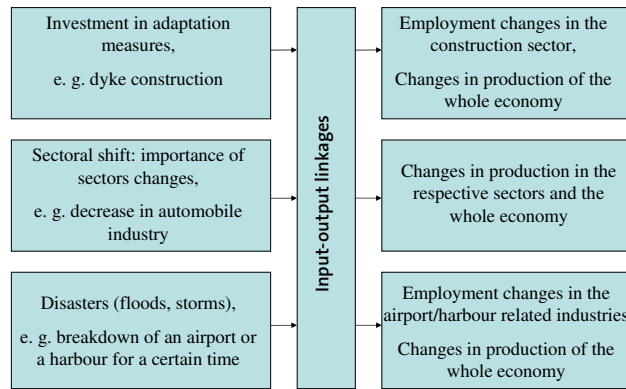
Investment in adaptation measures,

e. g. dyke construction

Sectoral shift: importance of sectors changes,

e. g. decrease in automobile industry

Disasters (floods, storms),

e. g. breakdown of an airport or a harbour for a certain time

Input-output linkages

Employment changes in the construction sector,

Changes in production of the whole economy

Changes in production in the respective sectors and the whole economy

Employment changes in the airport/harbour related industries

Changes in production of the whole economy